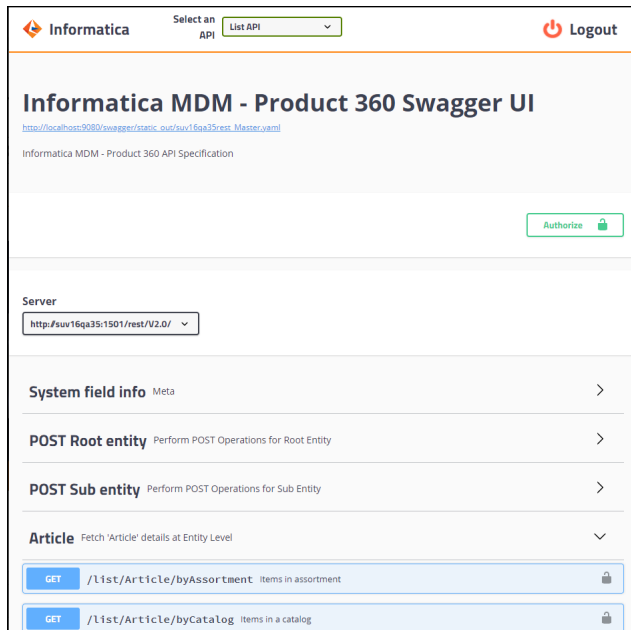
Informatica

Select an API

List API

Logout

Informatica MDM - Product 360 Swagger UI

http://localhost:9080/swagger/static_out/suv16qa35rest_Master.yaml

Informatica MDM - Product 360 API Specification

Authorize

Server

http://suv16qa35:1501/rest/V2.0/

System field info Meta

POST Root entity Perform POST Operations for Root Entity

POST Sub entity Perform POST Operations for Sub Entity

Article Fetch 'Article' details at Entity Level

GET /list/Article/byAssortment Items in assortment

GET /list/Article/byCatalog Items in a catalog